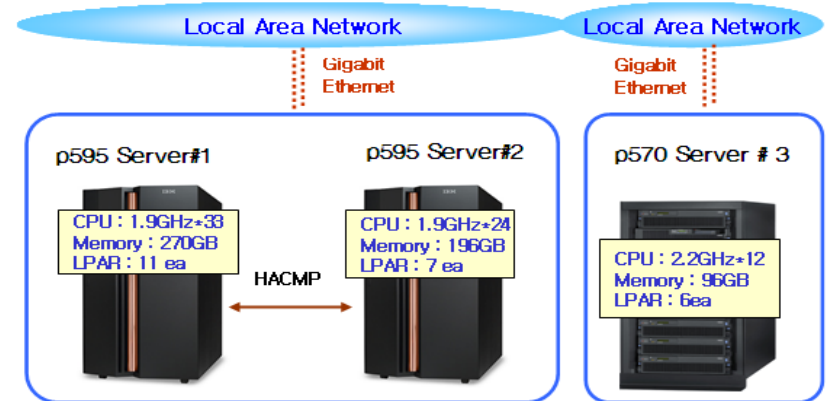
Local Area Network

Gigabit Ethernet

Local Area Network

Gigabit Ethernet

p595 Server#1

IBM

CPU : 1.9GHz*33
Memory : 270GB
LPAR : 11 ea

HACMP

p595 Server#2

IBM

CPU : 1.9GHz*24
Memory : 196GB
LPAR : 7 ea

p570 Server # 3

CPU : 2.2GHz*12
Memory : 96GB
LPAR : 6ea